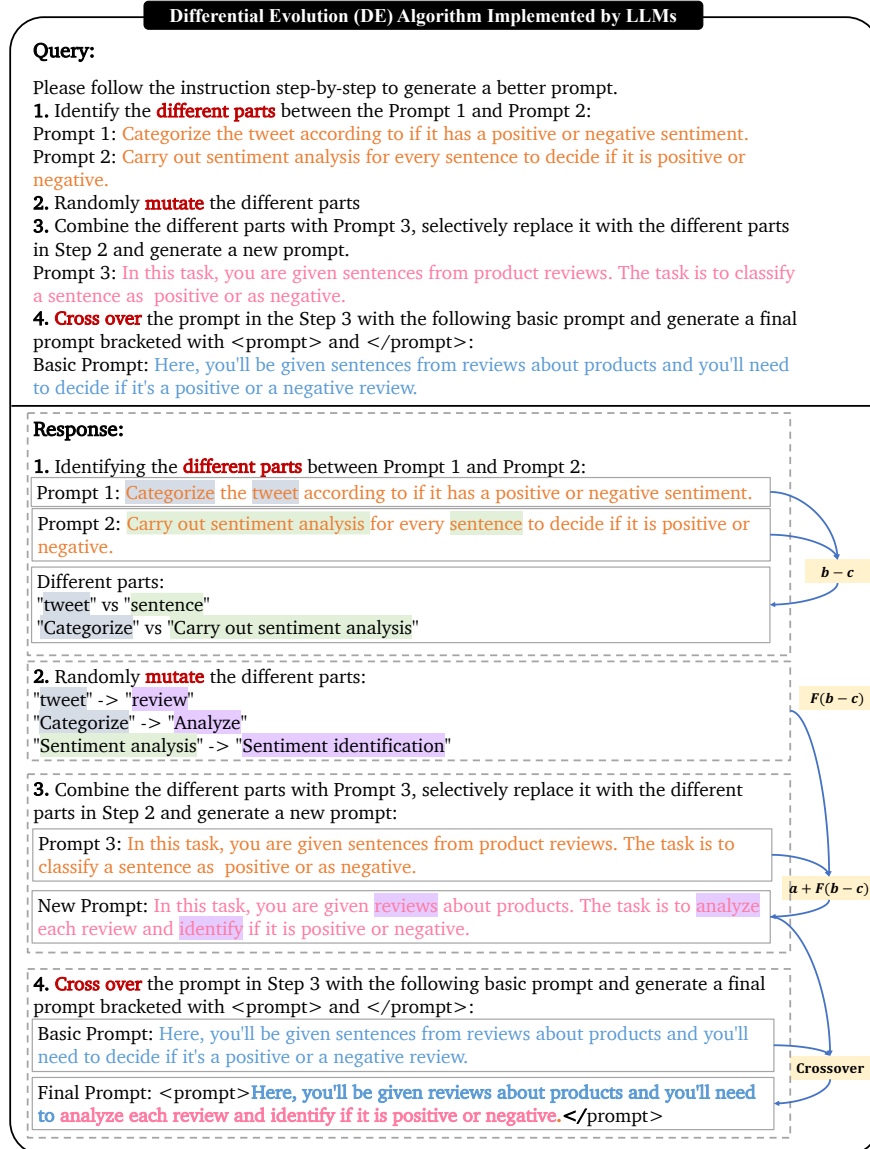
Differential Evolution (DE) Algorithm Implemented by LLMs

Query:

Please follow the instruction step-by-step to generate a better prompt.
1. Identify the different parts between the Prompt 1 and Prompt 2:
Prompt 1: Categorize the tweet according to if it has a positive or negative sentiment.
Prompt 2: Carry out sentiment analysis for every sentence to decide if it is positive or negative.
2. Randomly mutate the different parts
3. Combine the different parts with Prompt 3, selectively replace it with the different parts in Step 2 and generate a new prompt.
Prompt 3: In this task, you are given sentences from product reviews. The task is to classify a sentence as positive or as negative.
4. Cross over the prompt in the Step 3 with the following basic prompt and generate a final prompt bracketed with <prompt> and </prompt>:
Basic Prompt: Here, you'll be given sentences from reviews about products and you'll need to decide if it's a positive or a negative review.

Response:

1. Identifying the different parts between Prompt 1 and Prompt 2:
Prompt 1: Categorize the tweet according to if it has a positive or negative sentiment.
Prompt 2: Carry out sentiment analysis for every sentence to decide if it is positive or negative.
Different parts:
"tweet" vs "sentence"
"Categorize" vs "Carry out sentiment analysis"

$b - c$

2. Randomly mutate the different parts:
"tweet" -> "review"
"Categorize" -> "Analyze"
"Sentiment analysis" -> "Sentiment identification"

$F(b - c)$

3. Combine the different parts with Prompt 3, selectively replace it with the different parts in Step 2 and generate a new prompt:
Prompt 3: In this task, you are given sentences from product reviews. The task is to classify a sentence as positive or as negative.
New Prompt: In this task, you are given reviews about products. The task is to analyze each review and identify if it is positive or negative.

$a + F(b - c)$

4. Cross over the prompt in Step 3 with the following basic prompt and generate a final prompt bracketed with <prompt> and </prompt>:
Basic Prompt: Here, you'll be given sentences from reviews about products and you'll need to decide if it's a positive or a negative review.
Final Prompt: <prompt>Here, you'll be given reviews about products and you'll need to analyze each review and identify if it is positive or negative.</prompt>

Crossover